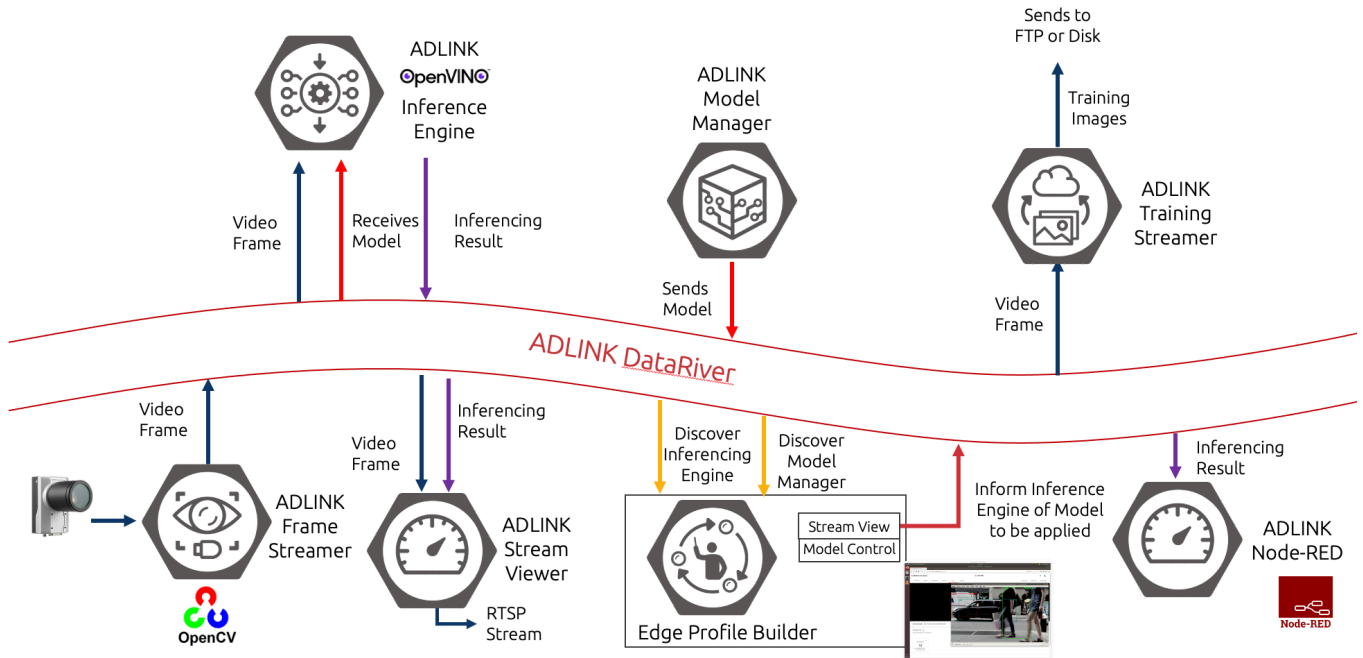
ADLINK OpenVINO Inference Engine

Video Frame

Receives Model

Inferencing Result

ADLINK Model Manager

Sends Model

Sends to FTP or Disk

Training Images

ADLINK Training Streamer

Video Frame

ADLINK DataRiver

Video Frame

ADLINK Frame Streamer

OpenCV

Video Frame

Inferencing Result

ADLINK Stream Viewer

RTSP Stream

Discover Inferencing Engine

Discover Model Manager

Stream View

Model Control

Edge Profile Builder

Inform Inference Engine of Model to be applied

Inferencing Result

ADLINK Node-RED

Node-RED